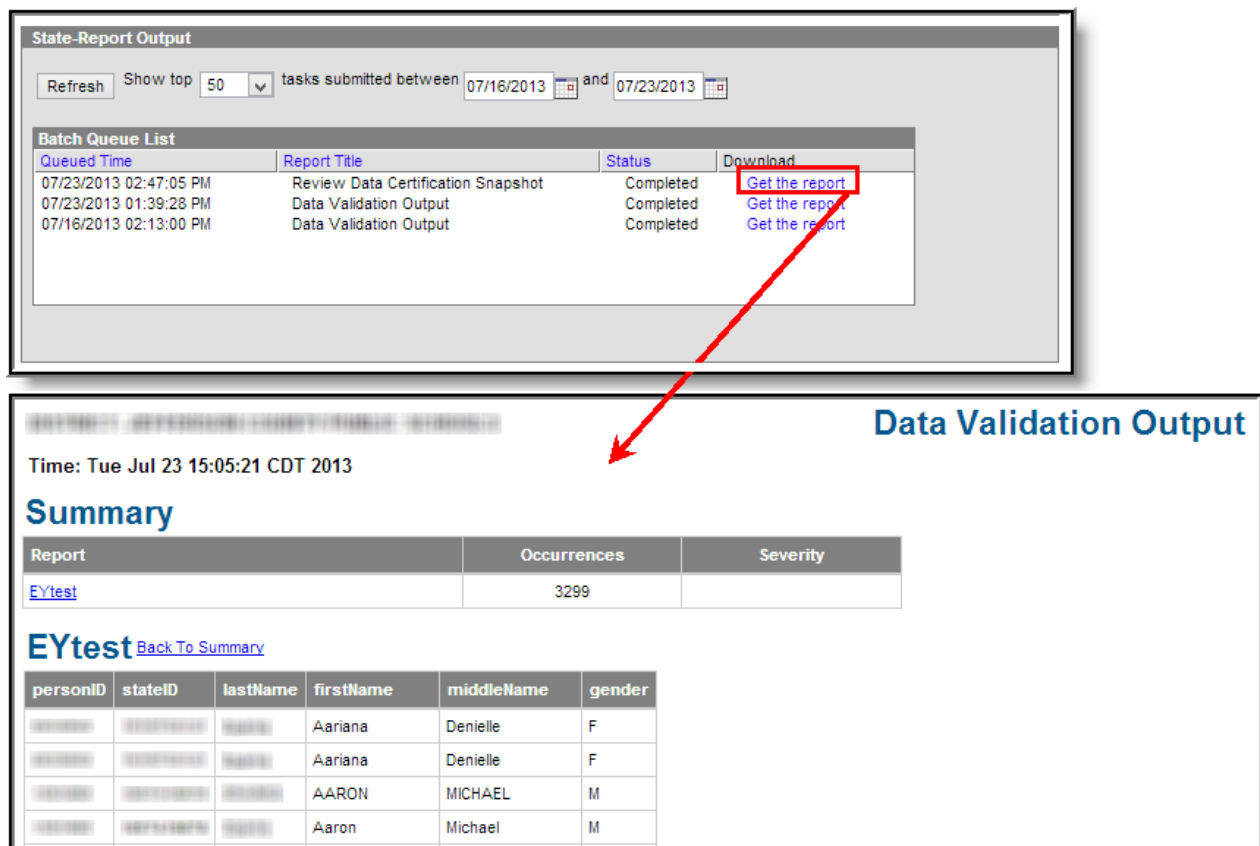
State-Report Output

Refresh Show top 50 tasks submitted between 07/16/2013 and 07/23/2013

Batch Queue List

| Queued Time | Report Title | Status | Download |
|---|---|---|---|
| 07/23/2013 02:47:05 PM | Review Data Certification Snapshot | Completed | Get the report |
| 07/23/2013 01:39:28 PM | Data Validation Output | Completed | Get the report |
| 07/16/2013 02:13:00 PM | Data Validation Output | Completed | Get the report |

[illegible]

Data Validation Output

Time: Tue Jul 23 15:05:21 CDT 2013

Summary

| Report | Occurrences | Severity |
|---|---|---|
| EYtest | 3299 | |

EYtest Back To Summary

| personID | stateID | lastName | firstName | middleName | gender |
|---|---|---|---|---|---|
| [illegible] | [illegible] | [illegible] | Aariana | Denielle | F |
| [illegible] | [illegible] | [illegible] | Aariana | Denielle | F |
| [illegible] | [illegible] | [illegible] | AARON | MICHAEL | M |
| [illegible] | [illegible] | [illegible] | Aaron | Michael | M |